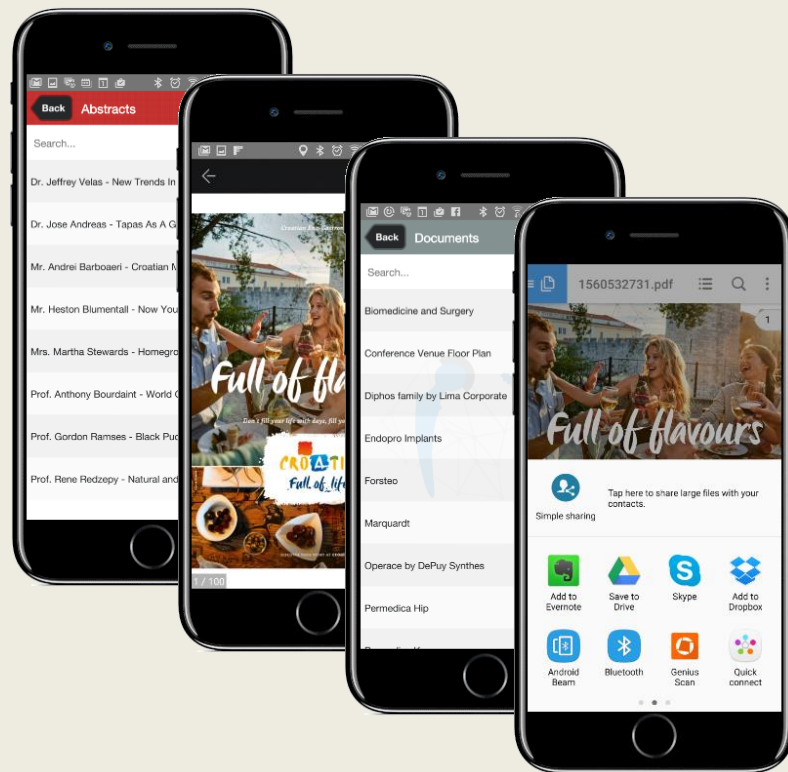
Back
Abstracts
Search...
Dr. Jeffrey Velas - New Trends In
Dr. Jose Andreas - Tapas As A G
Mr. Andrei Barboaeri - Croatian M
Mr. Heston Blumentall - Now You
Mrs. Martha Stewards - Homegro
Prof. Anthony Bourdaint - World C
Prof. Gordon Ramses - Black Pud
Prof. Rene Redzepy - Natural and

Full of fla
CROATI
Full of life
1 / 100

Back
Documents
Search...
Biomedicine and Surgery
Conference Venue Floor Plan
Diphos family by Lima Corporate
Endopro Implants
Forsteo
Marquardt
Operace by DePuy Synthes
Permedica Hip

1560532731.pdf
1
Full of flavours
Simple sharing
Tap here to share large files with your contacts.
Add to Evernote
Save to Drive
Skype
Add to Dropbox
Android Beam
Bluetooth
Genius Scan
Quick connect